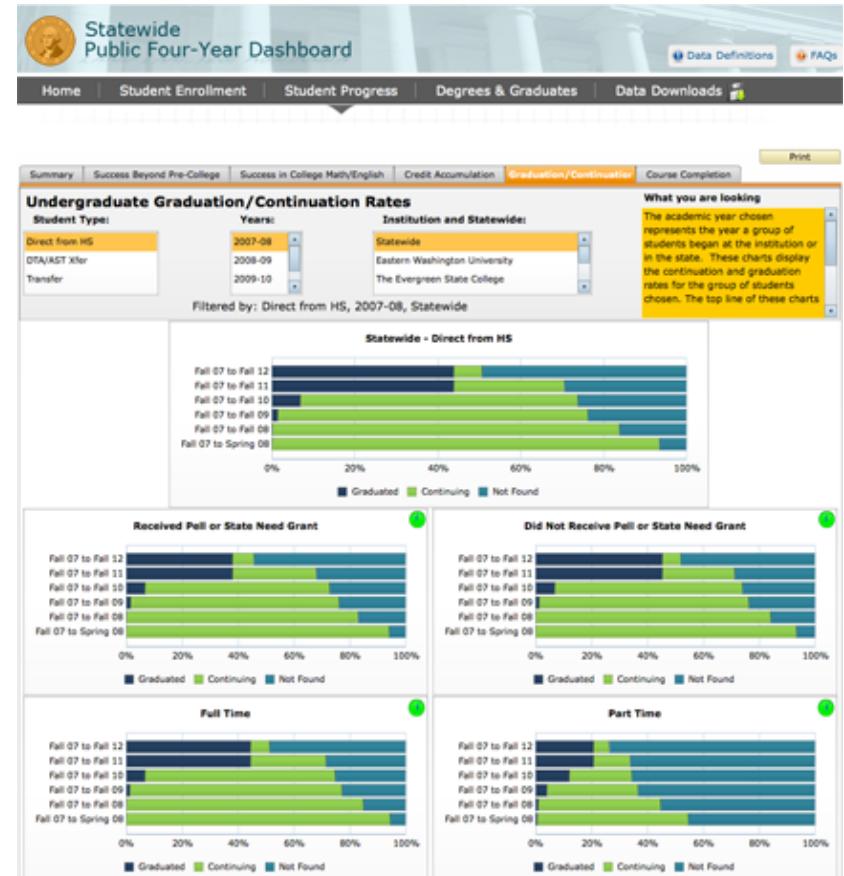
Statewide
Public Four-Year Dashboard

Data Definitions FAQs

Home | Student Enrollment | Student Progress | Degrees & Graduates | Data Downloads

Print

Summary | Success Beyond Pre-College | Success in College Math/English | Credit Accumulation | Graduation/Continuatio | Course Completion

Undergraduate Graduation/Continuation Rates

Student Type:
Direct from HS
DTA/AST Xfer
Transfer

Years:
2007-08
2008-09
2009-10

Institution and Statewide:
Statewide
Eastern Washington University
The Evergreen State College

Filtered by: Direct from HS, 2007-08, Statewide

What you are looking

The academic year chosen represents the year a group of students began at the institution or in the state. These charts display the continuation and graduation rates for the group of students chosen. The top line of these charts

Statewide - Direct from HS

Fall 07 to Fall 12
Fall 07 to Fall 11
Fall 07 to Fall 10
Fall 07 to Fall 09
Fall 07 to Fall 08
Fall 07 to Spring 08

0% 20% 40% 60% 80% 100%

Graduated Continuing Not Found

Received Pell or State Need Grant

Fall 07 to Fall 12
Fall 07 to Fall 11
Fall 07 to Fall 10
Fall 07 to Fall 09
Fall 07 to Fall 08
Fall 07 to Spring 08

0% 20% 40% 60% 80% 100%

Graduated Continuing Not Found

Did Not Receive Pell or State Need Grant

Fall 07 to Fall 12
Fall 07 to Fall 11
Fall 07 to Fall 10
Fall 07 to Fall 09
Fall 07 to Fall 08
Fall 07 to Spring 08

0% 20% 40% 60% 80% 100%

Graduated Continuing Not Found

Full Time

Fall 07 to Fall 12
Fall 07 to Fall 11
Fall 07 to Fall 10
Fall 07 to Fall 09
Fall 07 to Fall 08
Fall 07 to Spring 08

0% 20% 40% 60% 80% 100%

Graduated Continuing Not Found

Part Time

Fall 07 to Fall 12
Fall 07 to Fall 11
Fall 07 to Fall 10
Fall 07 to Fall 09
Fall 07 to Fall 08
Fall 07 to Spring 08

0% 20% 40% 60% 80% 100%

Graduated Continuing Not Found